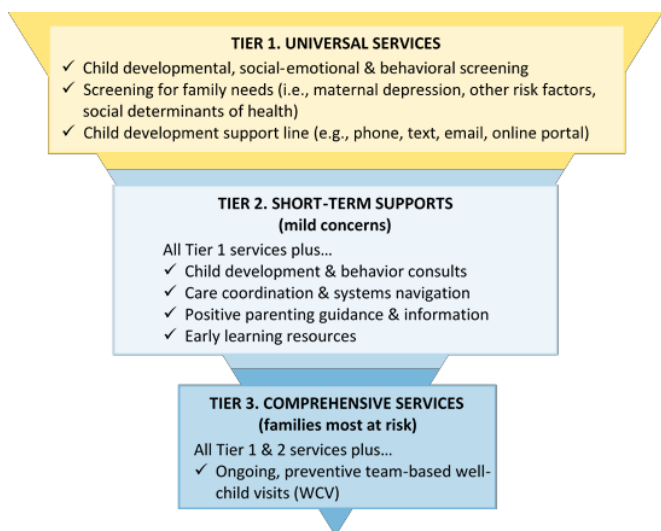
TIER 1. UNIVERSAL SERVICES

✓ Child developmental, social-emotional & behavioral screening
✓ Screening for family needs (i.e., maternal depression, other risk factors, social determinants of health)
✓ Child development support line (e.g., phone, text, email, online portal)

TIER 2. SHORT-TERM SUPPORTS
(mild concerns)

All Tier 1 services plus…
✓ Child development & behavior consults
✓ Care coordination & systems navigation
✓ Positive parenting guidance & information
✓ Early learning resources

TIER 3. COMPREHENSIVE SERVICES
(families most at risk)

All Tier 1 & 2 services plus…
✓ Ongoing, preventive team-based well-child visits (WCV)